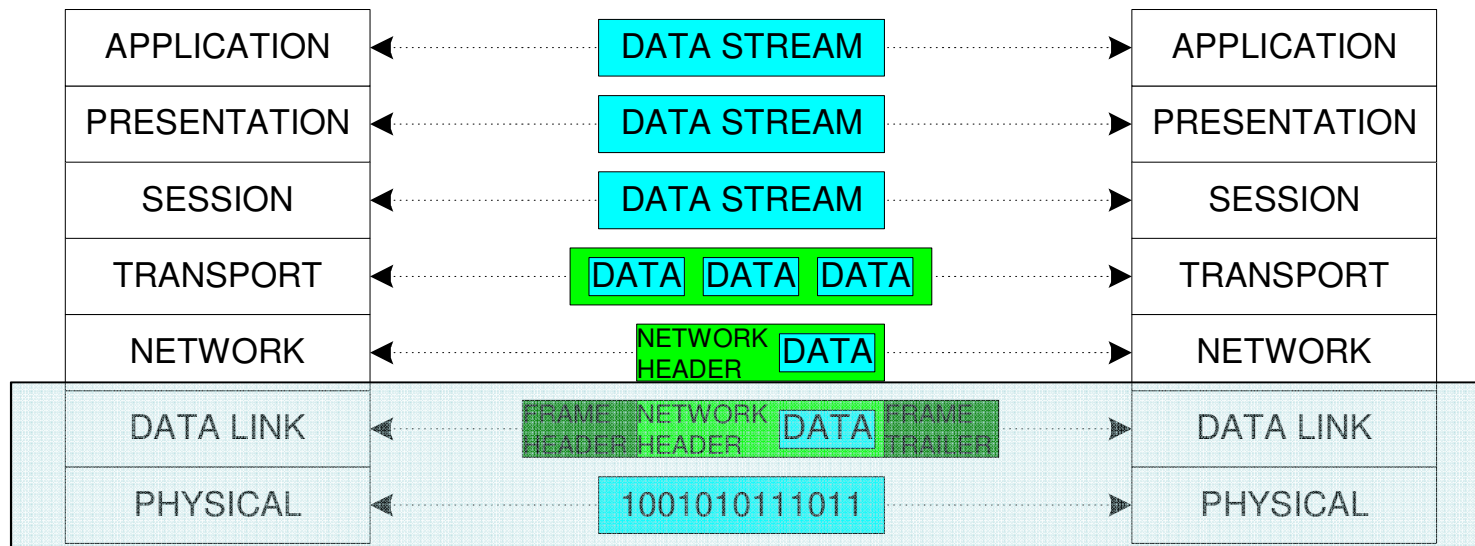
APPLICATION
DATA STREAM
APPLICATION

PRESENTATION
DATA STREAM
PRESENTATION

SESSION
DATA STREAM
SESSION

TRANSPORT
DATA DATA DATA
TRANSPORT

NETWORK
NETWORK HEADER DATA
NETWORK

DATA LINK
FRAME HEADER NETWORK HEADER DATA FRAME TRAILER
DATA LINK

PHYSICAL
1001010111011
PHYSICAL